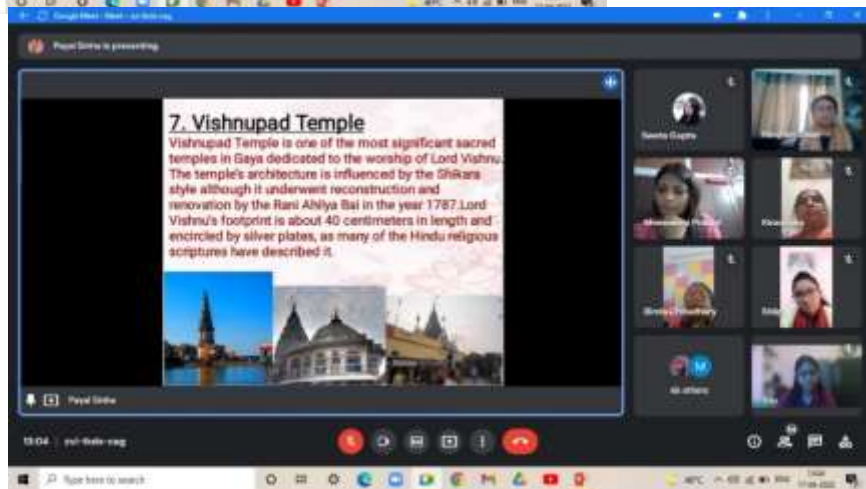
Payal Sinha is presenting

7. Vishnupad Temple

Vishnupad Temple is one of the most significant sacred temples in Gaya dedicated to the worship of Lord Vishnu. The temple's architecture is influenced by the Shikara style although it underwent reconstruction and renovation by the Rani Ahilya Bai in the year 1787. Lord Vishnu's footprint is about 40 centimeters in length and encircled by silver plates, as many of the Hindu religious scriptures have described it.

Payal Sinha

Sweta Gupta

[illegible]

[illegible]

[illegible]

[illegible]

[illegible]

M

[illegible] others

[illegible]

13:04 | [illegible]

Type here to search